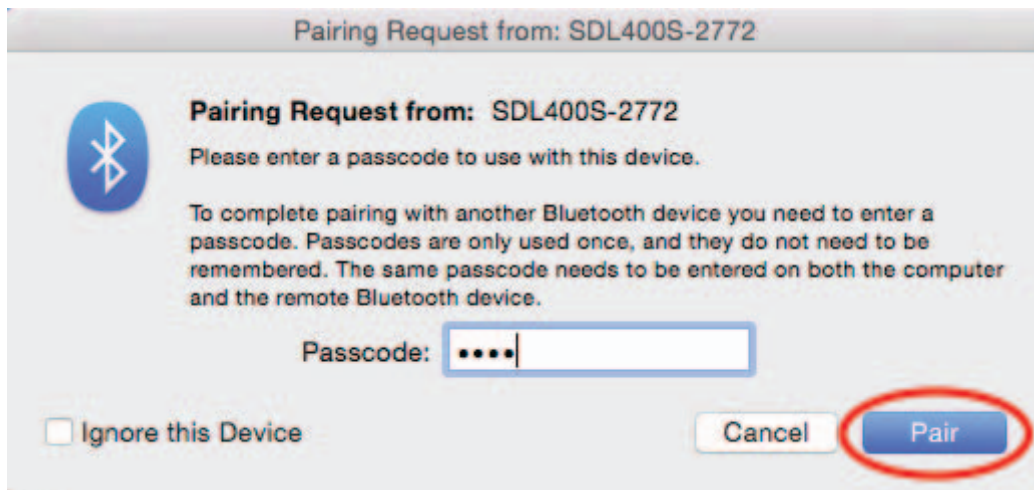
Pairing Request from: SDL400S-2772

Pairing Request from: SDL400S-2772

Please enter a passcode to use with this device.

To complete pairing with another Bluetooth device you need to enter a passcode. Passcodes are only used once, and they do not need to be remembered. The same passcode needs to be entered on both the computer and the remote Bluetooth device.

Passcode: ••••

Ignore this Device

Cancel

Pair